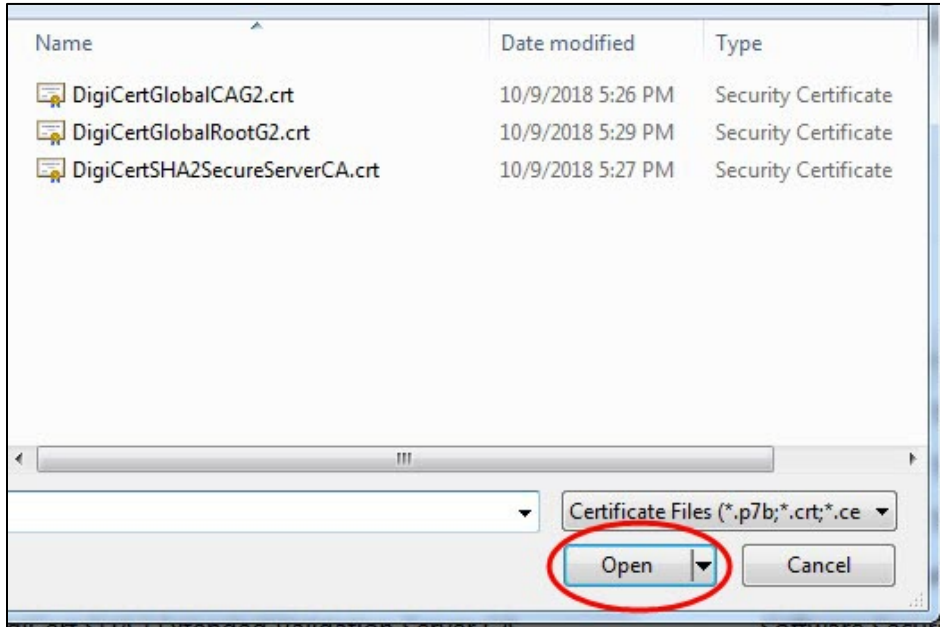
| Name | Date modified | Type |
|---|---|---|
| DigiCertGlobalCAG2.crt | 10/9/2018 5:26 PM | Security Certificate |
| DigiCertGlobalRootG2.crt | 10/9/2018 5:29 PM | Security Certificate |
| DigiCertSHA2SecureServerCA.crt | 10/9/2018 5:27 PM | Security Certificate |

Certificate Files (*.p7b;*.crt;*.ce

Open

Cancel